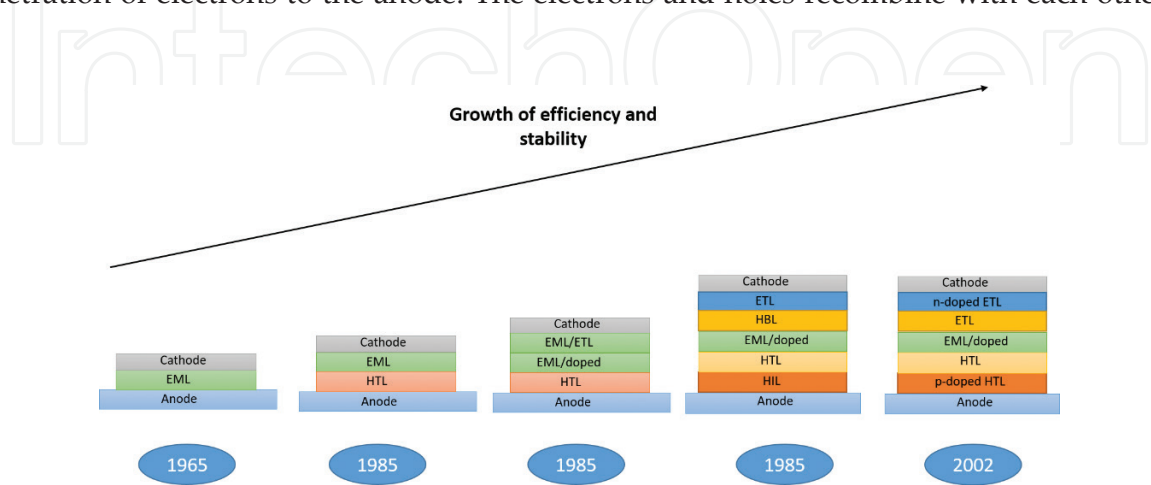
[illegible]etration of electrons to the anode. The electrons and holes recombine with each othe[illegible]

IntechOpen

Growth of efficiency and stability

Cathode
EML
Anode

1965

Cathode
EML
HTL
Anode

1985

Cathode
EML/ETL
EML/doped
HTL
Anode

1985

Cathode
ETL
HBL
EML/doped
HTL
HIL
Anode

1985

Cathode
n-doped ETL
ETL
EML/doped
HTL
p-doped HTL
Anode

2002